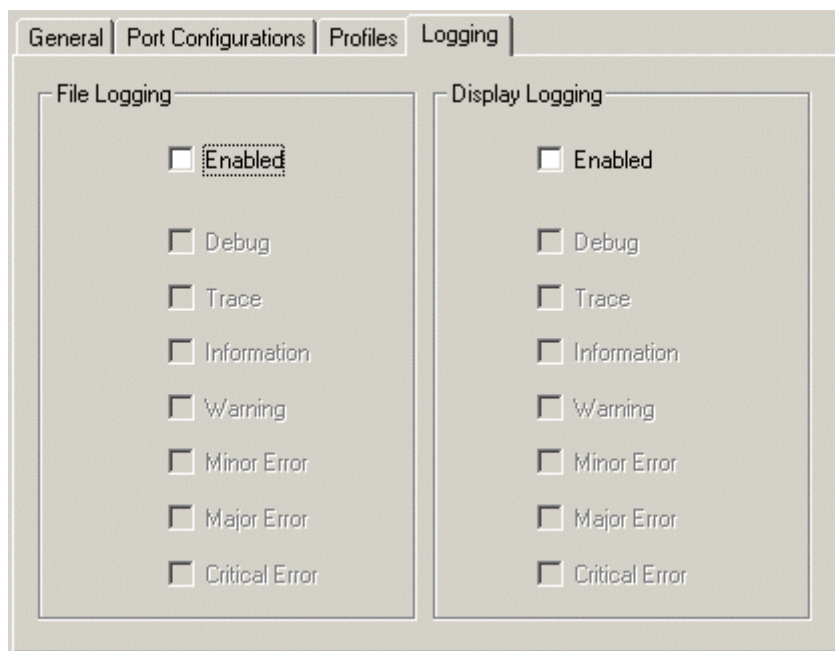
General | Port Configurations | Profiles | Logging

File Logging

Enabled

Debug

Trace

Information

Warning

Minor Error

Major Error

Critical Error

Display Logging

Enabled

Debug

Trace

Information

Warning

Minor Error

Major Error

Critical Error